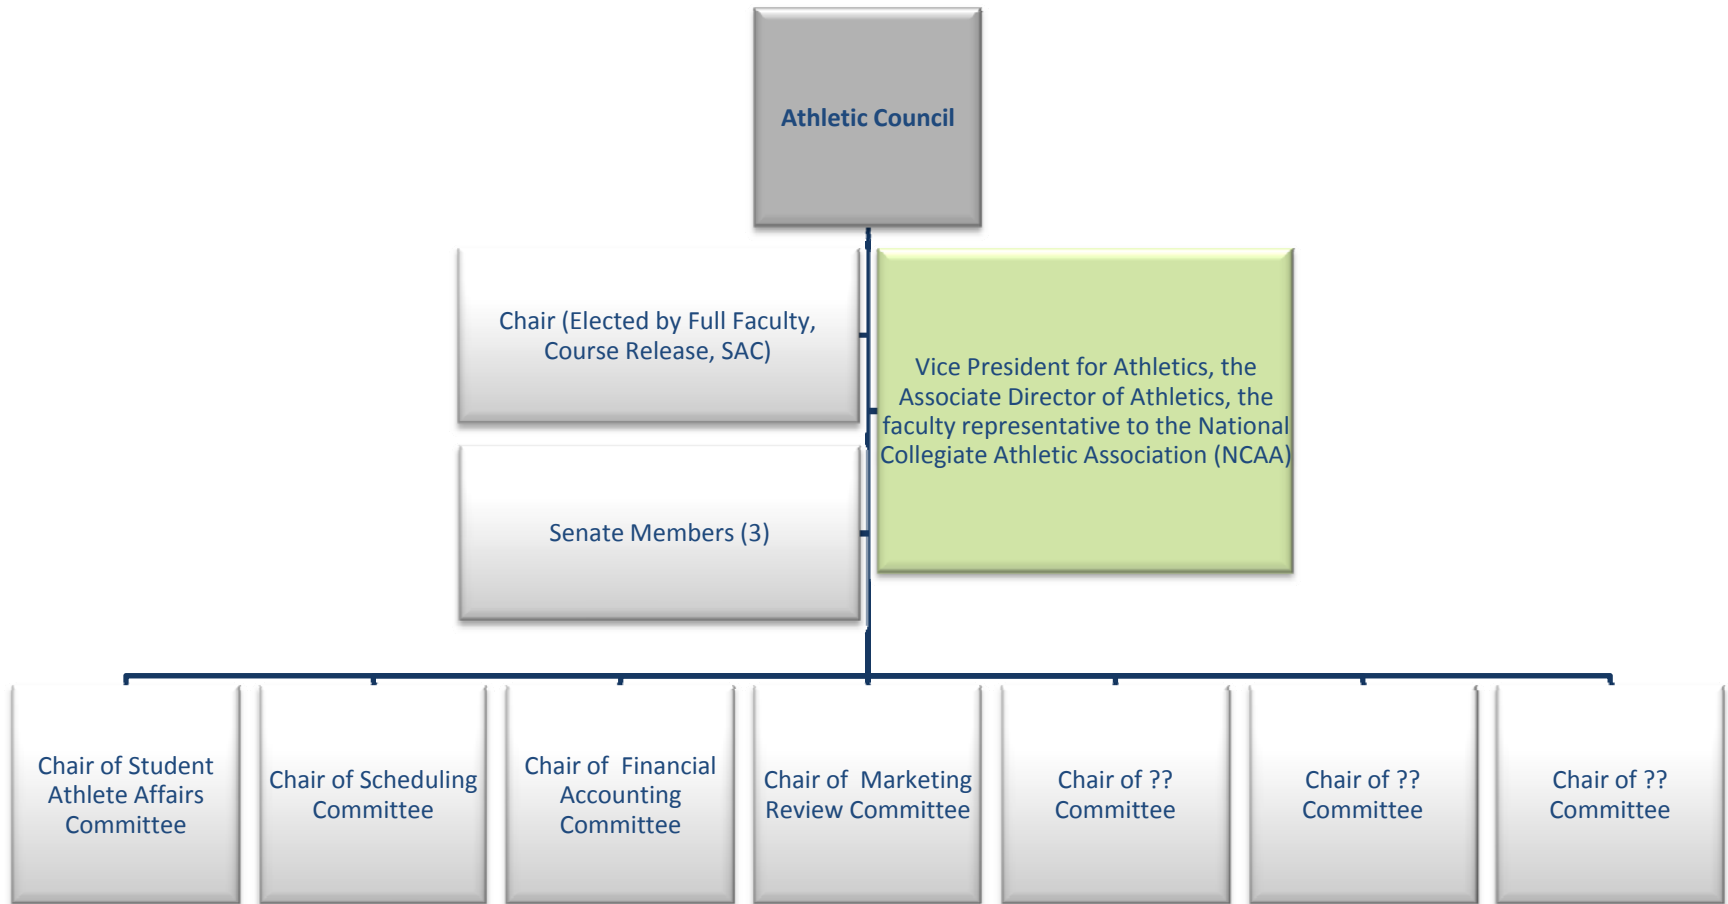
Athletic Council

Chair (Elected by Full Faculty, Course Release, SAC)

Vice President for Athletics, the Associate Director of Athletics, the faculty representative to the National Collegiate Athletic Association (NCAA)

Senate Members (3)

Chair of Student Athlete Affairs Committee

Chair of Scheduling Committee

Chair of Financial Accounting Committee

Chair of Marketing Review Committee

Chair of ?? Committee

Chair of ?? Committee

Chair of ?? Committee